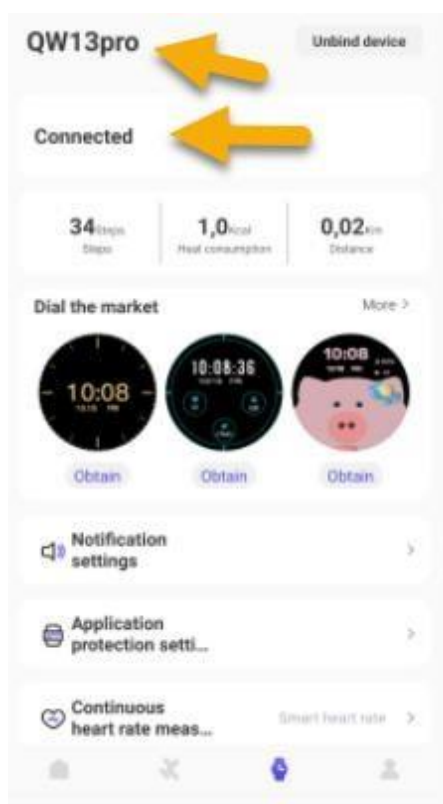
QW13pro

Unbind device

Connected

34Steps
Steps

1,0Kcal
Heat consumption

0,02Km
Distance

Dial the market

More >

10:08

10:08:36

10:08

Obtain

Obtain

Obtain

Notification settings

Application protection setti...

Continuous heart rate meas...

Smart heart rate